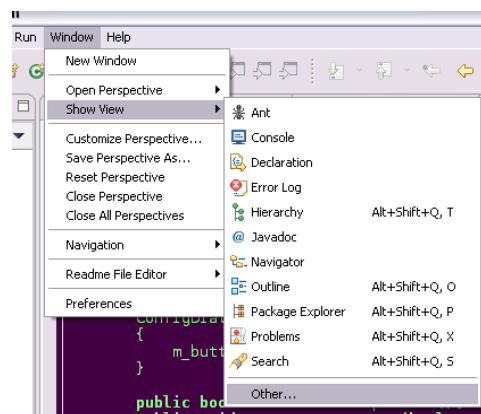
Run Window Help

New Window

Open Perspective
Show View

Customize Perspective...
Save Perspective As...
Reset Perspective
Close Perspective
Close All Perspectives

Navigation

Readme File Editor

Preferences

Ant
Console
Declaration
Error Log
Hierarchy Alt+Shift+Q, T
Javadoc
Navigator
Outline Alt+Shift+Q, O
Package Explorer Alt+Shift+Q, P
Problems Alt+Shift+Q, X
Search Alt+Shift+Q, S
Other...

Configura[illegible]
{
m_butt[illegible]
}

public boo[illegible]